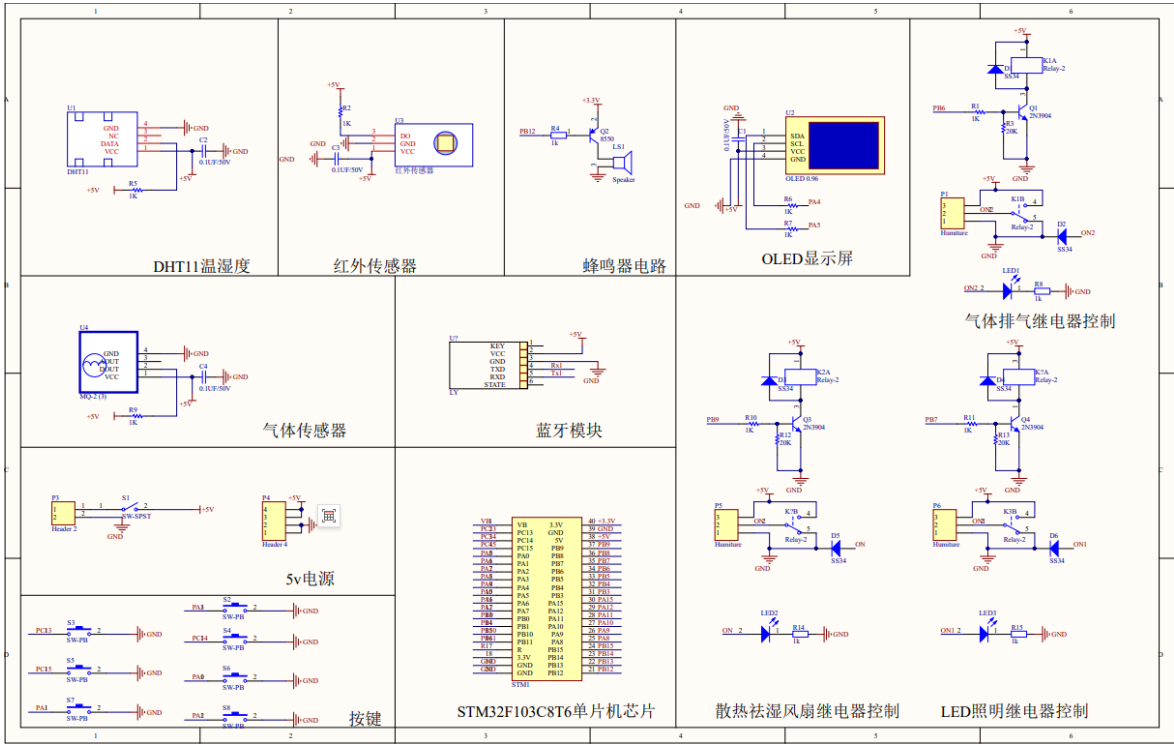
1 2 3 4 5 6

A B C D

U1
GND
NC
DATA
VCC
4 3 2 1
DHT11
C2 0.1UF/50V GND
+5V
R5 1K
+5V
DHT11温湿度

+5V
R2 1K
U3
3 DO
2 GND
1 VCC
GND
C3 0.1UF/50V
GND
+5V
红外传感器
红外传感器

+3.3V
PB12 R4 1k
Q2 8550
LS1
Speaker
蜂鸣器电路

GND
0.1UF/50V
C1
U2
1 SDA
2 SCL
3 VCC
4 GND
OLED 0.96
GND
+5V
R6 1K PA4
R7 1K PA5
OLED显示屏

+5V
K1A Relay-2
D1 SS34
PB6 R1 1K
Q1 2N3904
R3 20K
GND
P1
3 2 1
Humiture
+5V
K1B
ON2
4 5
Relay-2
D2 SS34 ON2
GND
LED1
ON2 2 R8 1k GND
气体排气继电器控制

U4
GND
DOUT
DOUT
VCC
4 3 2 1
MQ-2 (3)
C4 0.1UF/50V GND
+5V
R9 1K
+5V
气体传感器

U7
KEY
VCC
GND
TXD
RXD
STATE
1 2 3 4 5 6
Rx1
Tx1
+5V
GND
LY
蓝牙模块

+5V
K2A Relay-2
D3 SS34
PB9 R10 1K
Q3 2N3904
R12 20K
GND
P5
3 2 1
Humiture
+5V
K7B
ON
4 5
Relay-2
D5 SS34 ON
GND

+5V
K7A Relay-2
D4 SS34
PB7 R11 1K
Q4 2N3904
R13 20K
GND
P6
3 2 1
Humiture
+5V
K3B
ON
4 5
Relay-2
D6 SS34 ON1
GND

P3
Header 2
1 2
S1
SW-SPST
+5V
GND
P4
+5V
4 3 2 1
Header 4
5v电源

VB
PC13
PC14
PC15
PA0
PA1
PA2
PA3
PA4
PA5
PA6
PA7
PB0
PB1
PB10
PB11
R
3.3V
GND
GND
STM1
3.3V 40 +3.3V
GND 39 GND
5V 38 +5V
PB9 37 PB9
PB8 36 PB8
PB7 35 PB7
PB6 34 PB6
PB5 33 PB5
PB4 32 PB4
PB3 31 PB3
PA15 30 PA15
PA12 29 PA12
PA11 28 PA11
PA10 27 PA10
PA9 26 PA9
PA8 25 PA8
PB15 24 PB15
PB14 23 PB14
PB13 22 PB13
PB12 21 PB12
STM32F103C8T6单片机芯片

LED2
ON 2 R14 1k GND
散热祛湿风扇继电器控制

LED3
ON1 2 R15 1k GND
LED照明继电器控制

PC13 S3 SW-PB GND
PC15 S5 SW-PB GND
PA1 S7 SW-PB GND
PA3 S2 SW-PB GND
PC14 S4 SW-PB GND
PA0 S6 SW-PB GND
PA2 S8 SW-PB GND
按键